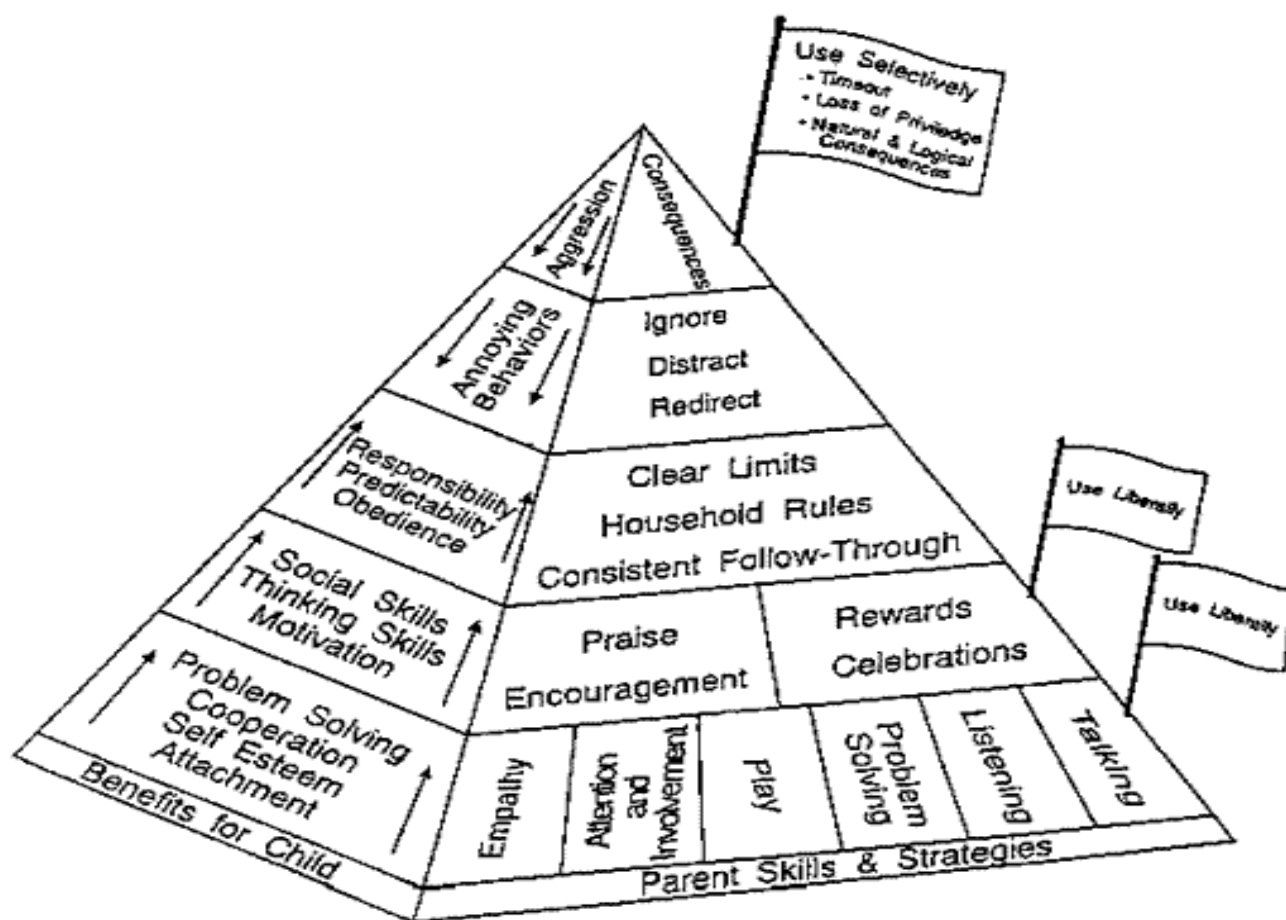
Use Selectively
- Timeout
- Loss of Priviledge
- Natural & Logical Consequences

Aggression

Consequences

Annoying Behaviors

Ignore
Distract
Redirect

Responsibility
Predictability
Obedience

Clear Limits
Household Rules
Consistent Follow-Through

Use Liberally

Social Skills
Thinking Skills
Motivation

Praise
Encouragement

Rewards
Celebrations

Use Liberally

Problem Solving
Cooperation
Self Esteem
Attachment

Empathy

Attention and Involvement

Play

Problem Solving

Listening

Talking

Benefits for Child

Parent Skills & Strategies